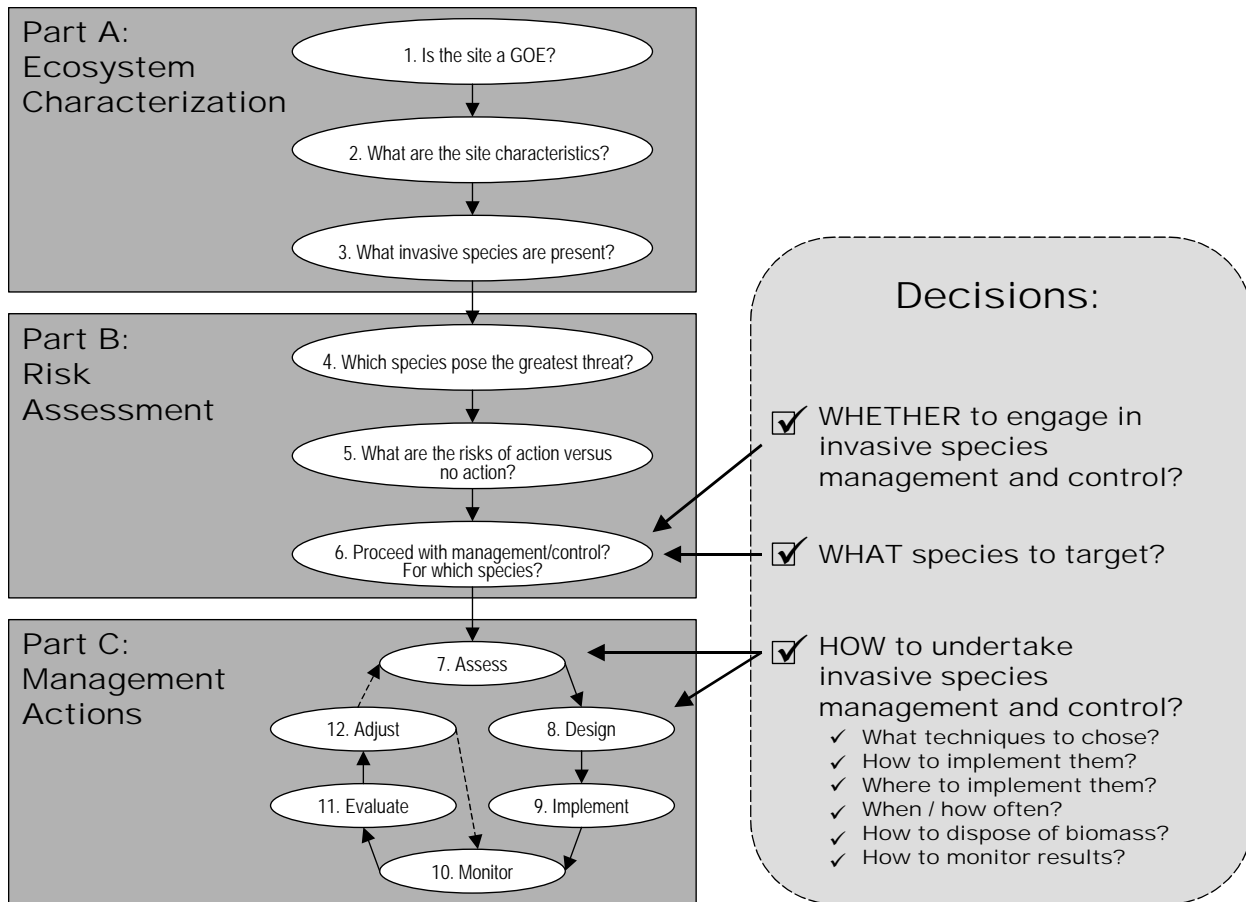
Part A: Ecosystem Characterization

1. Is the site a GOE?

2. What are the site characteristics?

3. What invasive species are present?

Part B: Risk Assessment

4. Which species pose the greatest threat?

5. What are the risks of action versus no action?

6. Proceed with management/control? For which species?

Part C: Management Actions

7. Assess

8. Design

9. Implement

10. Monitor

11. Evaluate

12. Adjust

Decisions:

☑ WHETHER to engage in invasive species management and control?

☑ WHAT species to target?

☑ HOW to undertake invasive species management and control?

✓ What techniques to chose?
✓ How to implement them?
✓ Where to implement them?
✓ When / how often?
✓ How to dispose of biomass?
✓ How to monitor results?